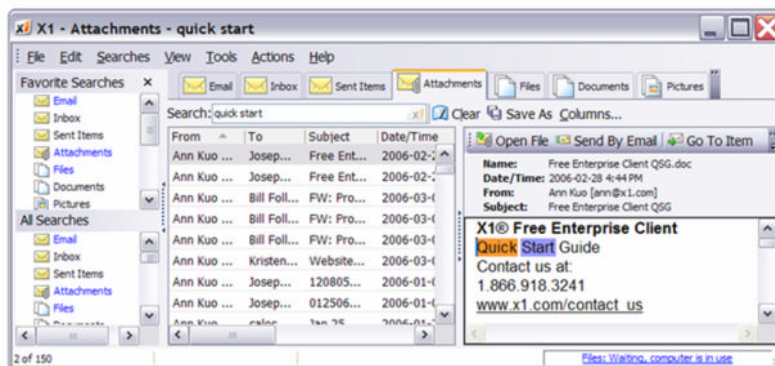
X1 - Attachments - quick start

File Edit Searches View Tools Actions Help

Favorite Searches ×
Email
Inbox
Sent Items
Attachments
Files
Documents
Pictures

All Searches
Email
Inbox
Sent Items
Attachments
Files

Email Inbox Sent Items Attachments Files Documents Pictures

Search: quick start Clear Save As Columns...

| From | To | Subject | Date/Time |
|---|---|---|---|
| Ann Kuo ... | Josep... | Free Ent... | 2006-02-2 |
| Ann Kuo ... | Josep... | Free Ent... | 2006-02-2 |
| Ann Kuo ... | Bill Foll... | FW: Pro... | 2006-03-0 |
| Ann Kuo ... | Bill Foll... | FW: Pro... | 2006-03-0 |
| Ann Kuo ... | Bill Foll... | FW: Pro... | 2006-03-0 |
| Ann Kuo ... | Kristen... | Website... | 2006-03-0 |
| Ann Kuo ... | Josep... | 120805... | 2006-01-0 |
| Ann Kuo ... | Josep... | 012506... | 2006-01-0 |
| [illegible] | calos | Jan 25 | 2006-01-2 |

Open File Send By Email Go To Item

Name: Free Enterprise Client QSG.doc
Date/Time: 2006-02-28 4:44 PM
From: Ann Kuo [ann@x1.com]
Subject: Free Enterprise Client QSG

X1® Free Enterprise Client
Quick Start Guide
Contact us at:
1.866.918.3241
www.x1.com/contact_us

2 of 150

Files: Waiting, computer is in use